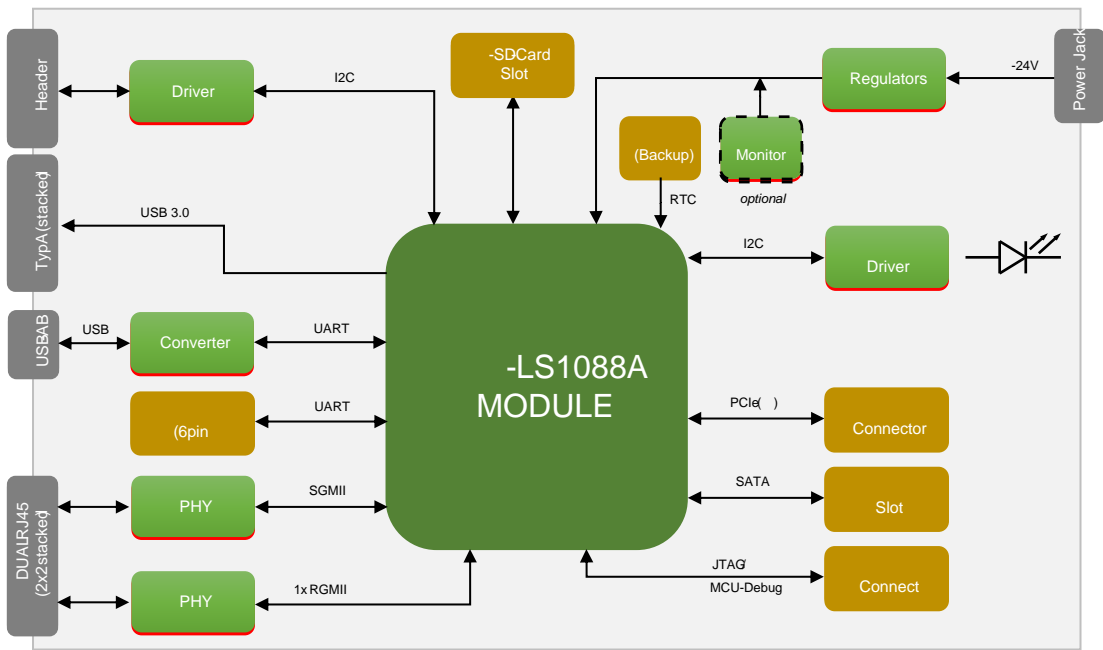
Header
Driver
I2C
-SDCard Slot
Regulators
-24V
Power Jack
(Backup)
Monitor
optional
RTC
TypA(stacked)
USB 3.0
I2C
Driver
USBAB
USB
Converter
UART
-LS1088A MODULE
UART
(6pin
PCIe( )
Connector
DUALRJ45 (2x2stacked)
PHY
SGMII
SATA
Slot
JTAG
MCU-Debug
Connect
PHY
1x RGMII